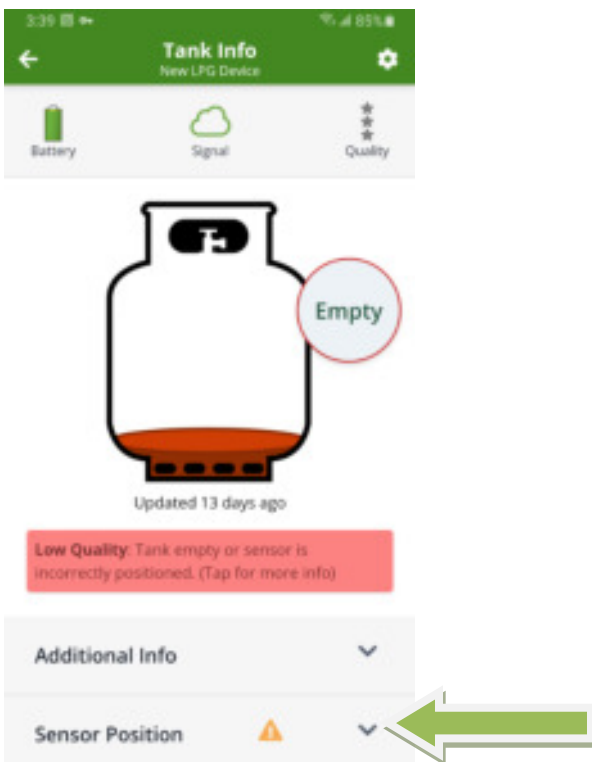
3:39 85%

Tank Info
New LPG Device

Battery
Signal
Quality

Empty

Updated 13 days ago

Low Quality: Tank empty or sensor is incorrectly positioned. (Tap for more info)

Additional Info

Sensor Position